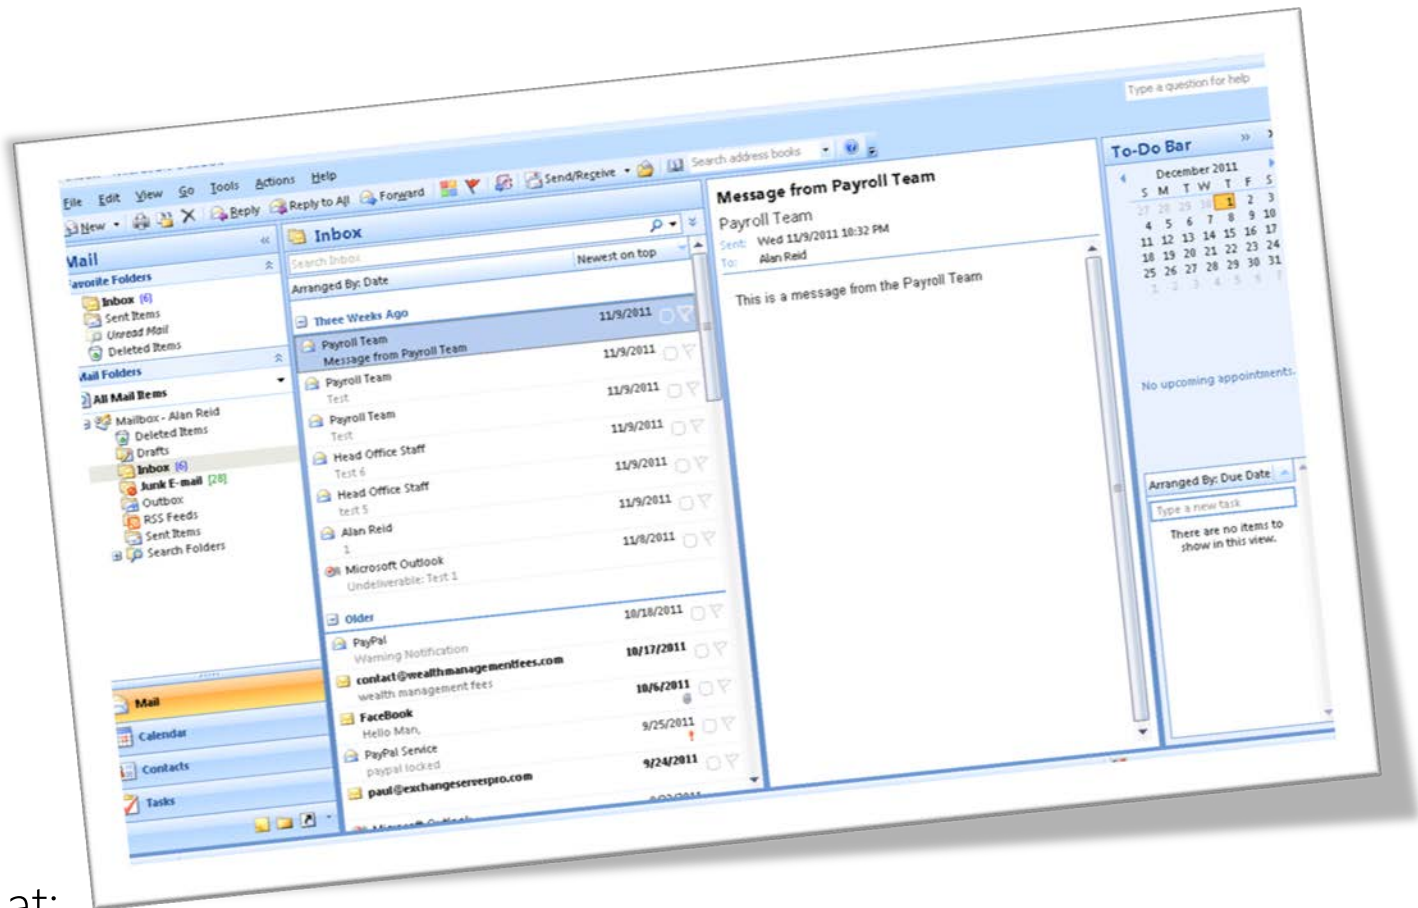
Type a question for help

File Edit View Go Tools Actions Help

New Reply Reply to All Forward Send/Receive Search address books

Mail

Favorite Folders

Inbox (6)
Sent Items
Unread Mail
Deleted Items

Mail Folders

All Mail Items

Mailbox - Alan Reid
Deleted Items
Drafts
Inbox (6)
Junk E-mail [28]
Outbox
RSS Feeds
Sent Items
Search Folders

Mail
Calendar
Contacts
Tasks

Inbox

Search Inbox

Arranged By: Date Newest on top

Three Weeks Ago 11/9/2011

Payroll Team 11/9/2011
Message from Payroll Team

Payroll Team 11/9/2011
Test

Payroll Team 11/9/2011
Test

Head Office Staff 11/9/2011
Test 6

Head Office Staff 11/9/2011
test 5

Alan Reid 11/8/2011
1

Microsoft Outlook
Undeliverable: Test 1

Older 10/18/2011

PayPal 10/17/2011
Warning Notification

contact@wealthmanagementfees.com 10/6/2011
wealth management fees

FaceBook 9/25/2011
Hello Man,

PayPal Service 9/24/2011
paypal locked

paul@exchangeserverpro.com

Message from Payroll Team

Payroll Team

Sent: Wed 11/9/2011 10:32 PM
To: Alan Reid

This is a message from the Payroll Team

To-Do Bar

December 2011
S M T W T F S
27 28 29 30 1 2 3
4 5 6 7 8 9 10
11 12 13 14 15 16 17
18 19 20 21 22 23 24
25 26 27 28 29 30 31
1 2 3 4 5 6 7

No upcoming appointments.

Arranged By: Due Date

Type a new task

There are no items to show in this view.

at: